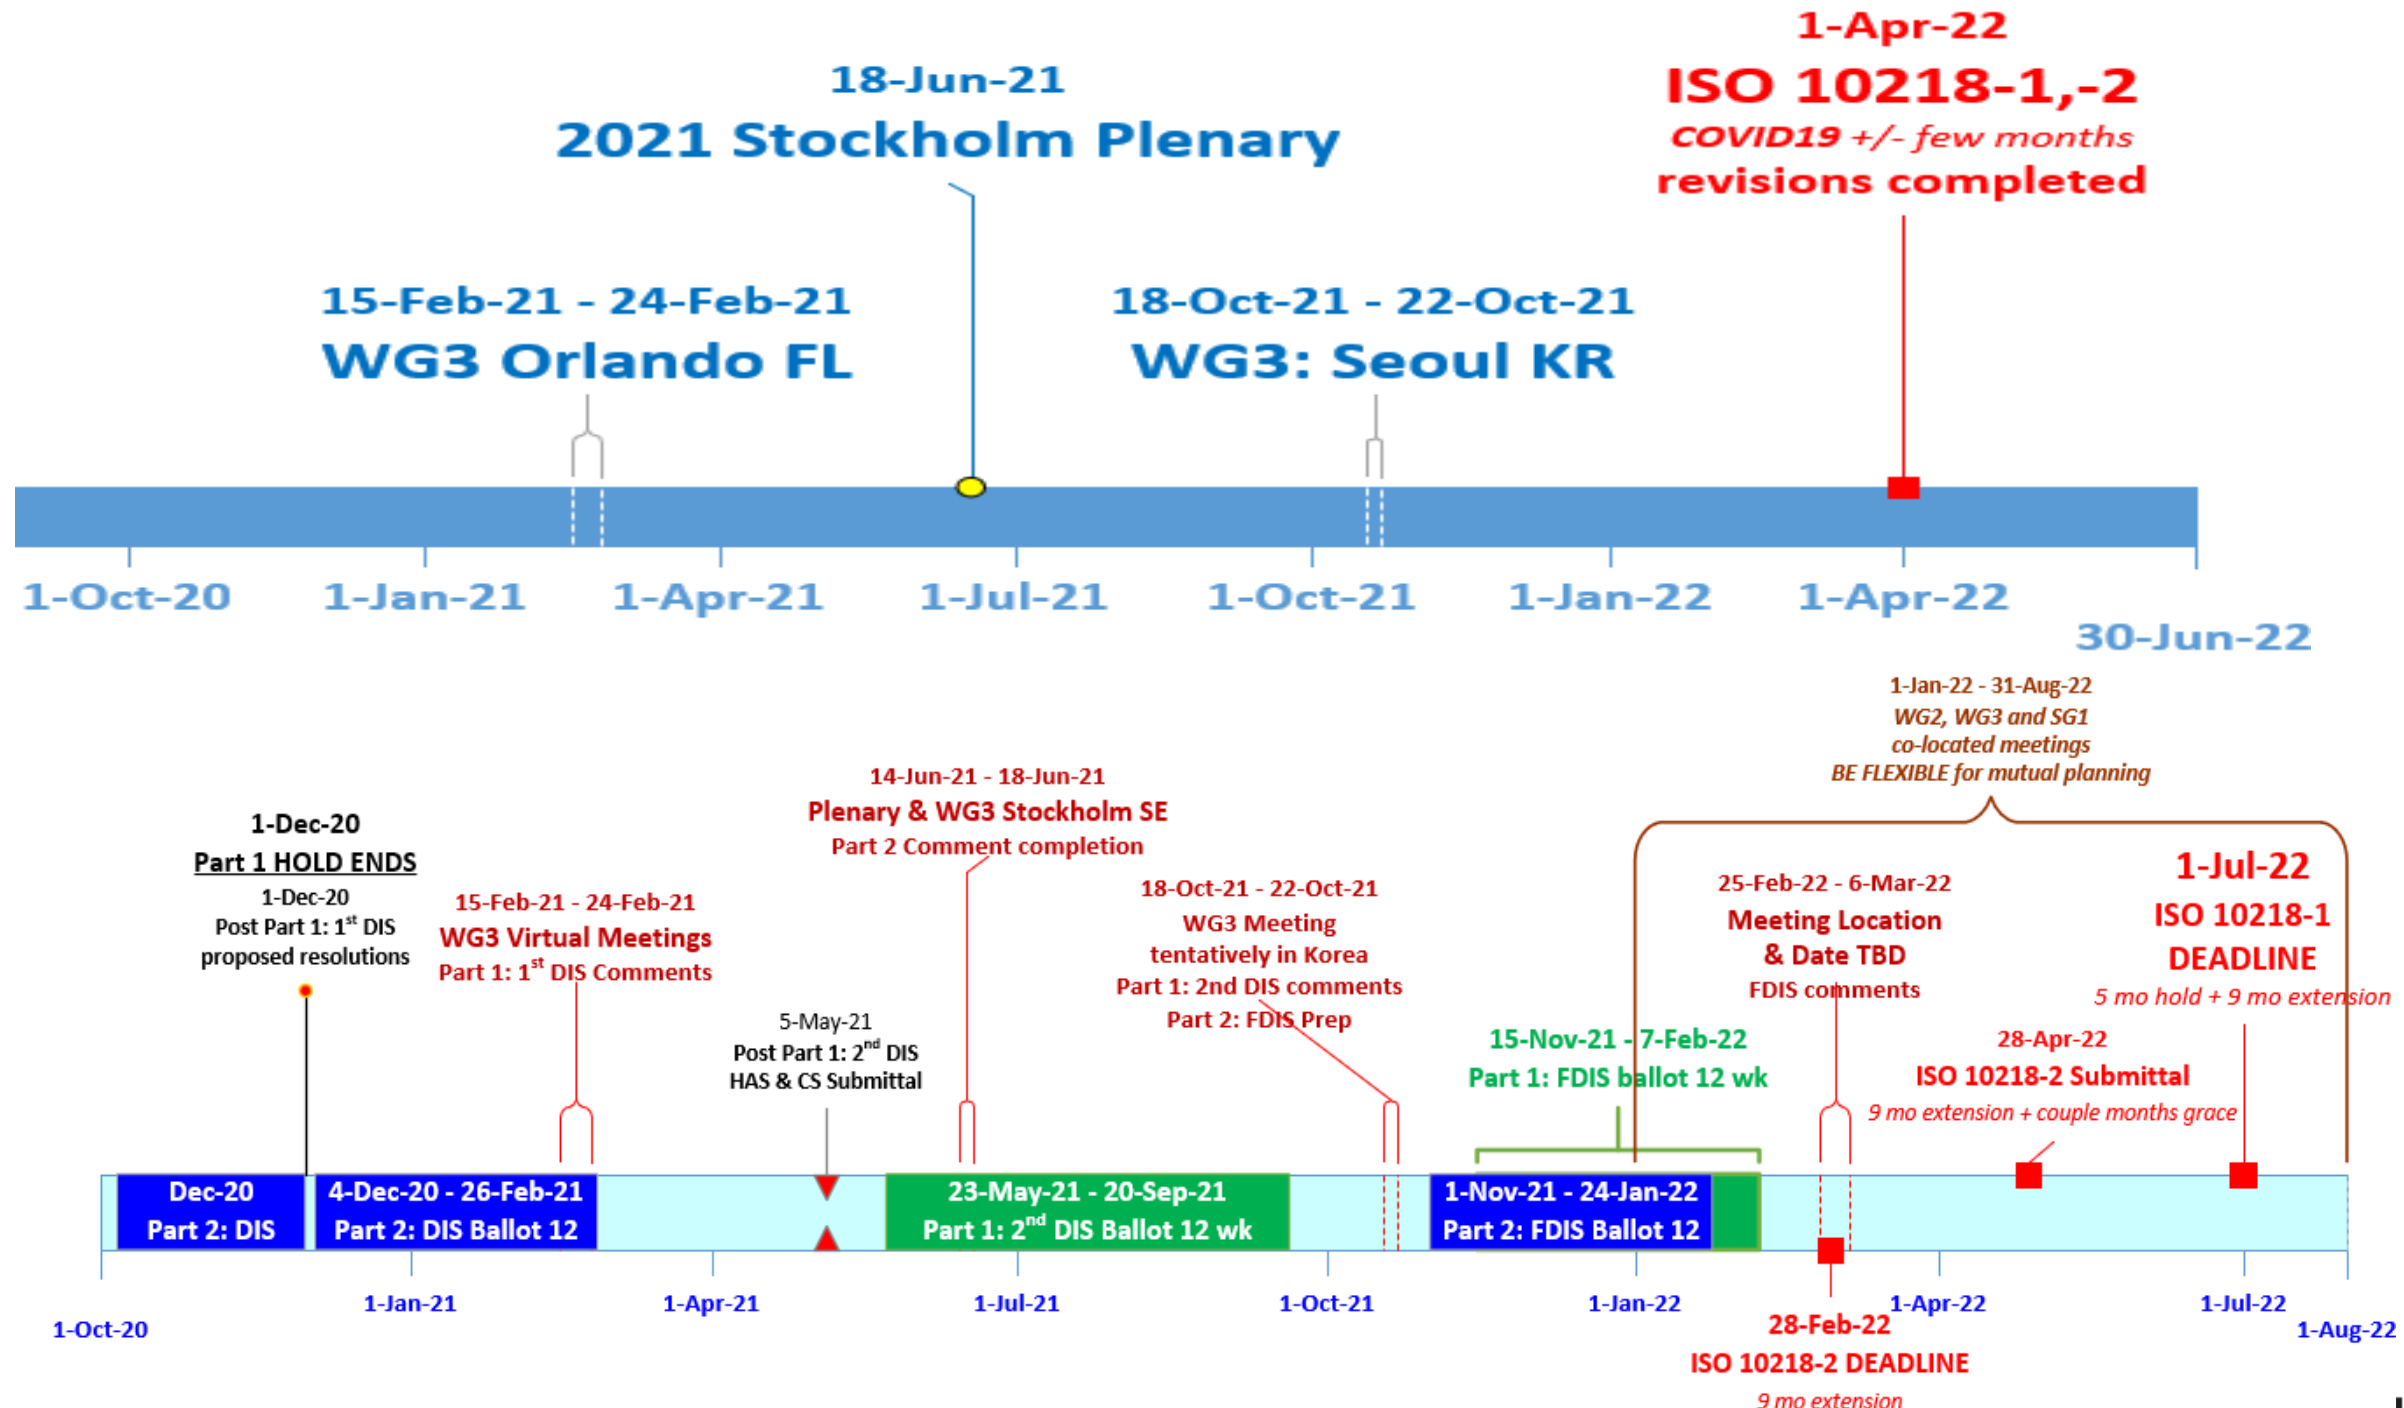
1-Apr-22
ISO 10218-1,-2
COVID19 +/- few months
revisions completed

18-Jun-21
2021 Stockholm Plenary

15-Feb-21 - 24-Feb-21
WG3 Orlando FL

18-Oct-21 - 22-Oct-21
WG3: Seoul KR

1-Oct-20
1-Jan-21
1-Apr-21
1-Jul-21
1-Oct-21
1-Jan-22
1-Apr-22
30-Jun-22

1-Jan-22 - 31-Aug-22
WG2, WG3 and SG1
co-located meetings
BE FLEXIBLE for mutual planning

14-Jun-21 - 18-Jun-21
Plenary & WG3 Stockholm SE
Part 2 Comment completion

1-Dec-20
Part 1 HOLD ENDS
1-Dec-20
Post Part 1: 1$^{st}$ DIS
proposed resolutions

15-Feb-21 - 24-Feb-21
WG3 Virtual Meetings
Part 1: 1$^{st}$ DIS Comments

18-Oct-21 - 22-Oct-21
WG3 Meeting
tentatively in Korea
Part 1: 2nd DIS comments
Part 2: FDIS Prep

25-Feb-22 - 6-Mar-22
Meeting Location
& Date TBD
FDIS comments

1-Jul-22
ISO 10218-1
DEADLINE
5 mo hold + 9 mo extension

5-May-21
Post Part 1: 2$^{nd}$ DIS
HAS & CS Submittal

15-Nov-21 - 7-Feb-22
Part 1: FDIS ballot 12 wk

28-Apr-22
ISO 10218-2 Submittal
9 mo extension + couple months grace

Dec-20
Part 2: DIS

4-Dec-20 - 26-Feb-21
Part 2: DIS Ballot 12

23-May-21 - 20-Sep-21
Part 1: 2$^{nd}$ DIS Ballot 12 wk

1-Nov-21 - 24-Jan-22
Part 2: FDIS Ballot 12

1-Oct-20
1-Jan-21
1-Apr-21
1-Jul-21
1-Oct-21
1-Jan-22
1-Apr-22
1-Jul-22
1-Aug-22

28-Feb-22
ISO 10218-2 DEADLINE
9 mo extension